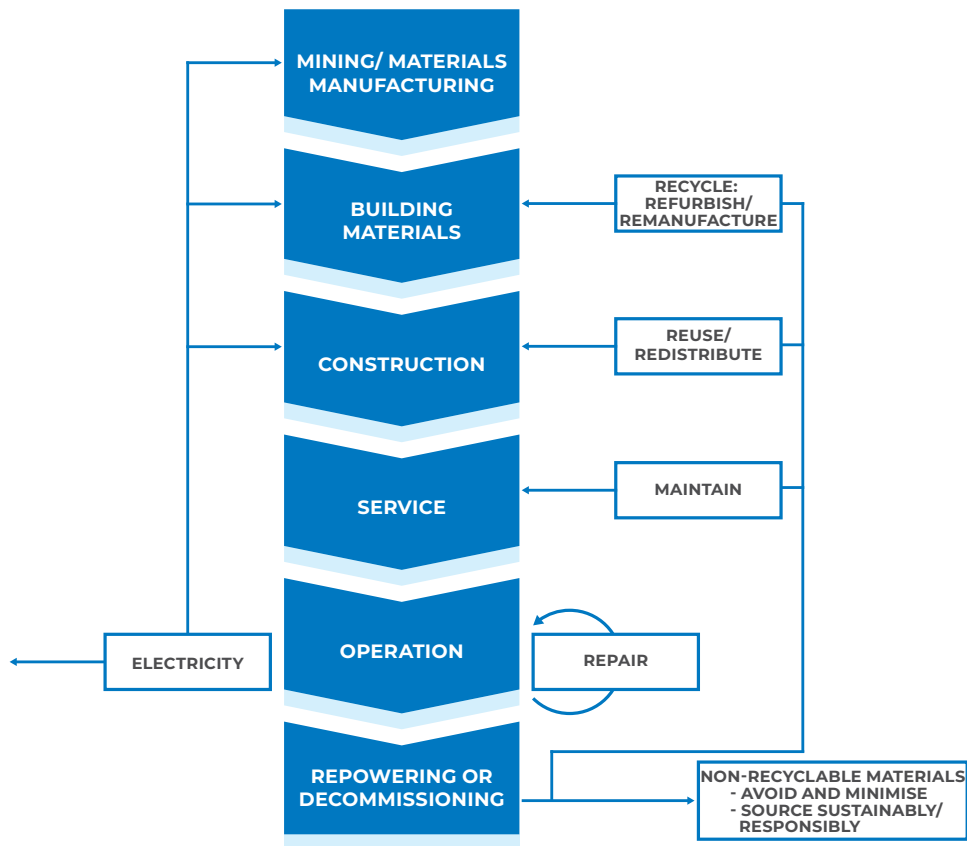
MINING/ MATERIALS MANUFACTURING

BUILDING MATERIALS

CONSTRUCTION

SERVICE

OPERATION

REPOWERING OR DECOMMISSIONING

RECYCLE: REFURBISH/ REMANUFACTURE

REUSE/ REDISTRIBUTE

MAINTAIN

REPAIR

ELECTRICITY

NON-RECYCLABLE MATERIALS
- AVOID AND MINIMISE
- SOURCE SUSTAINABLY/ RESPONSIBLY